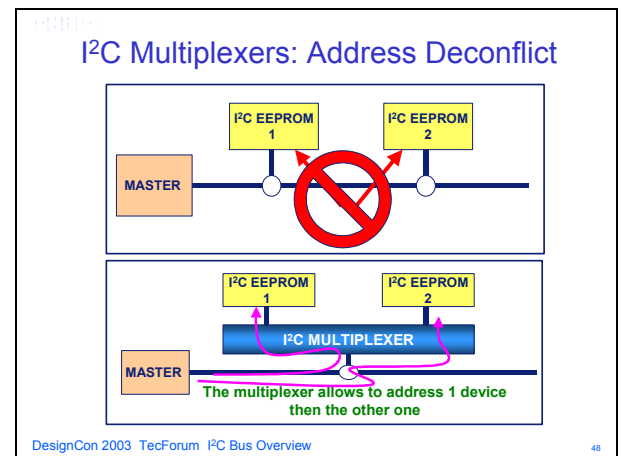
I$^2$C Multiplexers: Address Deconflict

I$^2$C EEPROM 1

I$^2$C EEPROM 2

MASTER

I$^2$C EEPROM 1

I$^2$C EEPROM 2

I$^2$C MULTIPLEXER

MASTER

The multiplexer allows to address 1 device then the other one

DesignCon 2003 TecForum I$^2$C Bus Overview

48